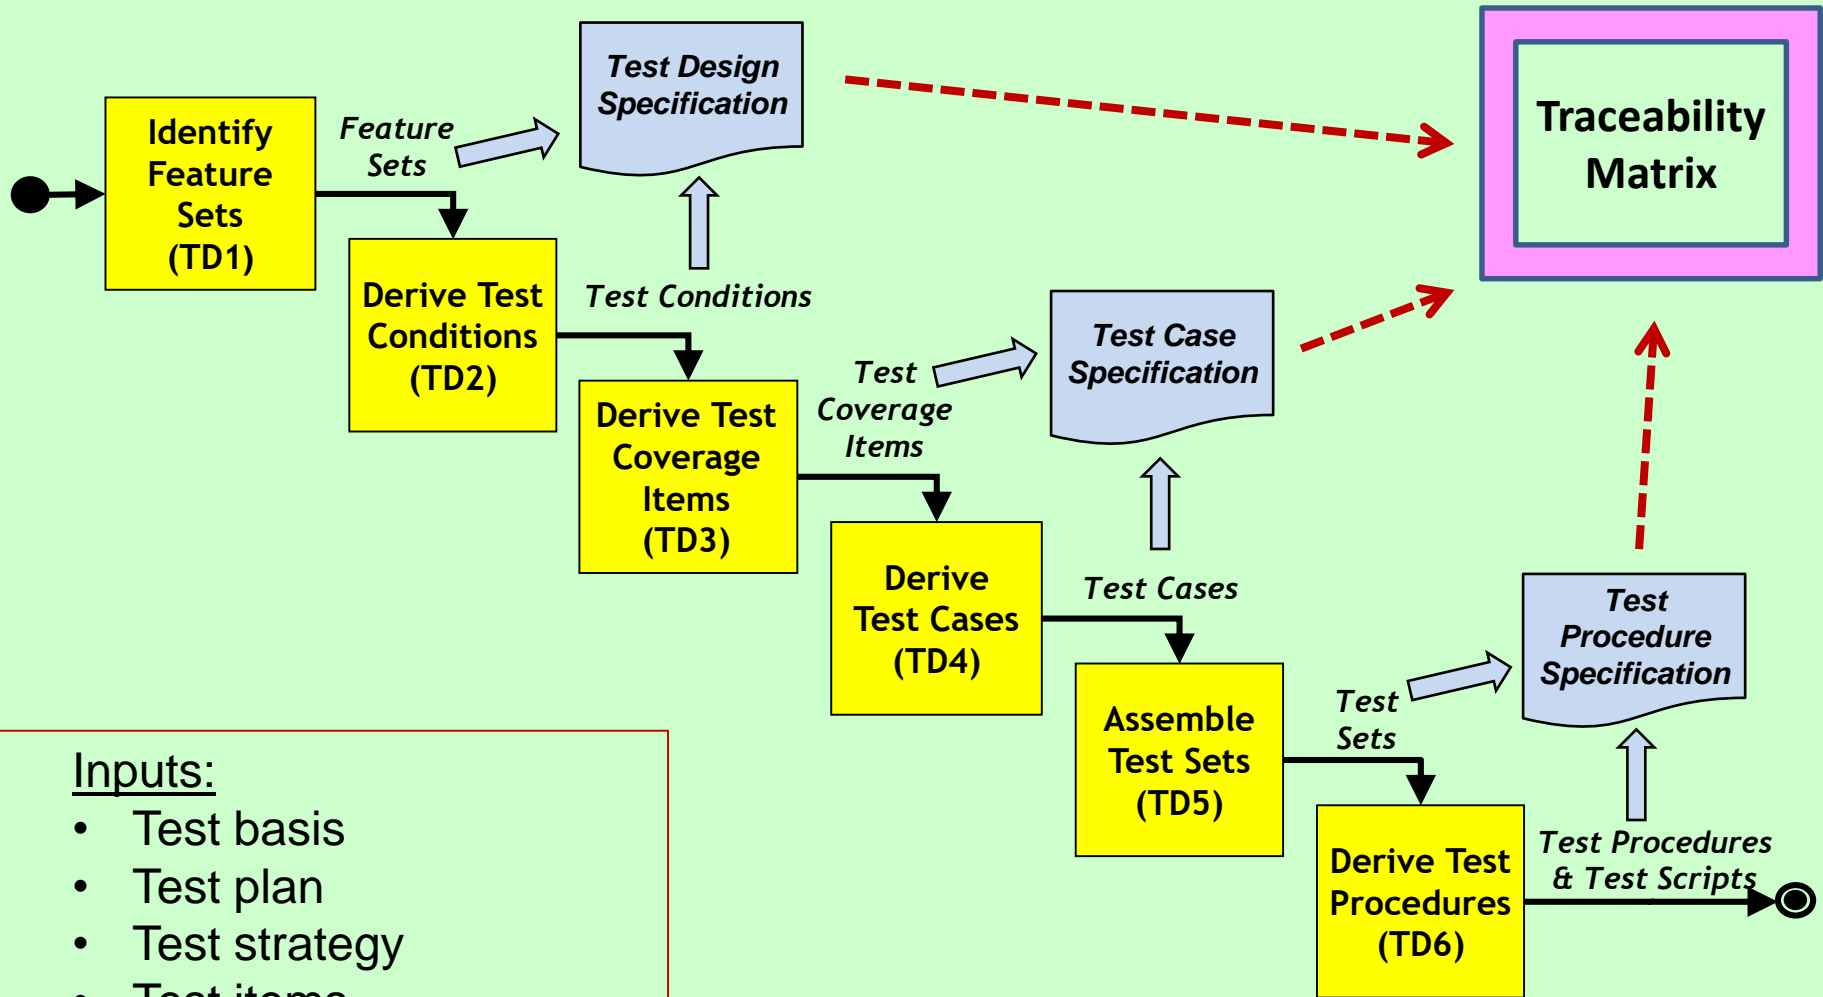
Test Design Specification

Traceability Matrix

Identify Feature Sets (TD1)

Feature Sets

Derive Test Conditions (TD2)

Test Conditions

Test Case Specification

Derive Test Coverage Items (TD3)

Test Coverage Items

Derive Test Cases (TD4)

Test Cases

Test Procedure Specification

Assemble Test Sets (TD5)

Test Sets

Derive Test Procedures (TD6)

Test Procedures & Test Scripts

Inputs:
• Test basis
• Test plan
• Test strategy
• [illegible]